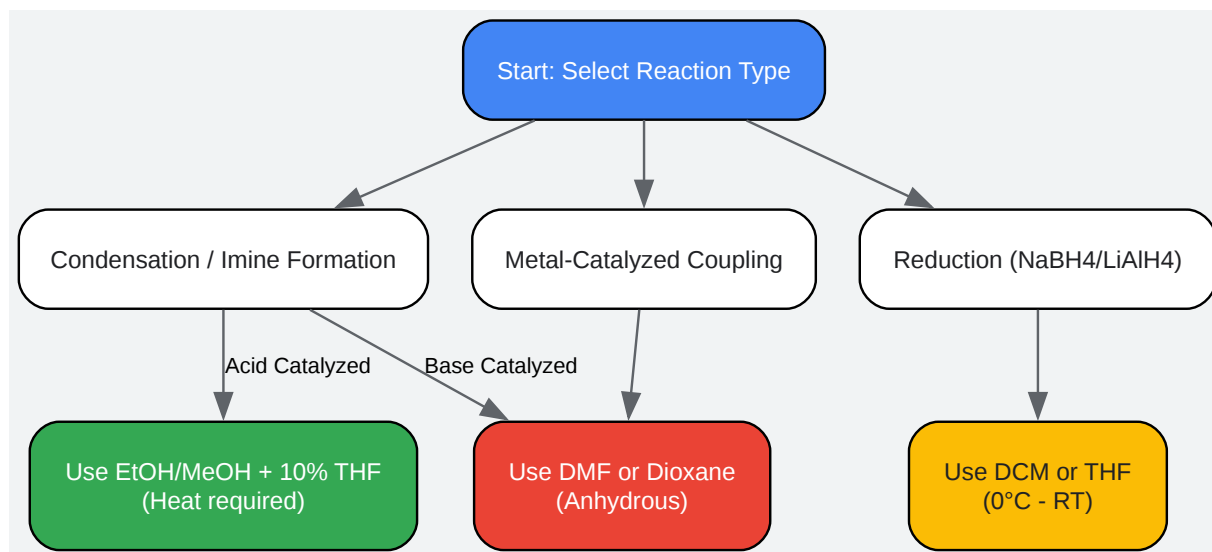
Start: Select Reaction Type

Condensation / Imine Formation

Metal-Catalyzed Coupling

Reduction (NaBH4/LiAlH4)

Acid Catalyzed

Base Catalyzed

Use EtOH/MeOH + 10% THF
(Heat required)

Use DMF or Dioxane
(Anhydrous)

Use DCM or THF
(0°C - RT)